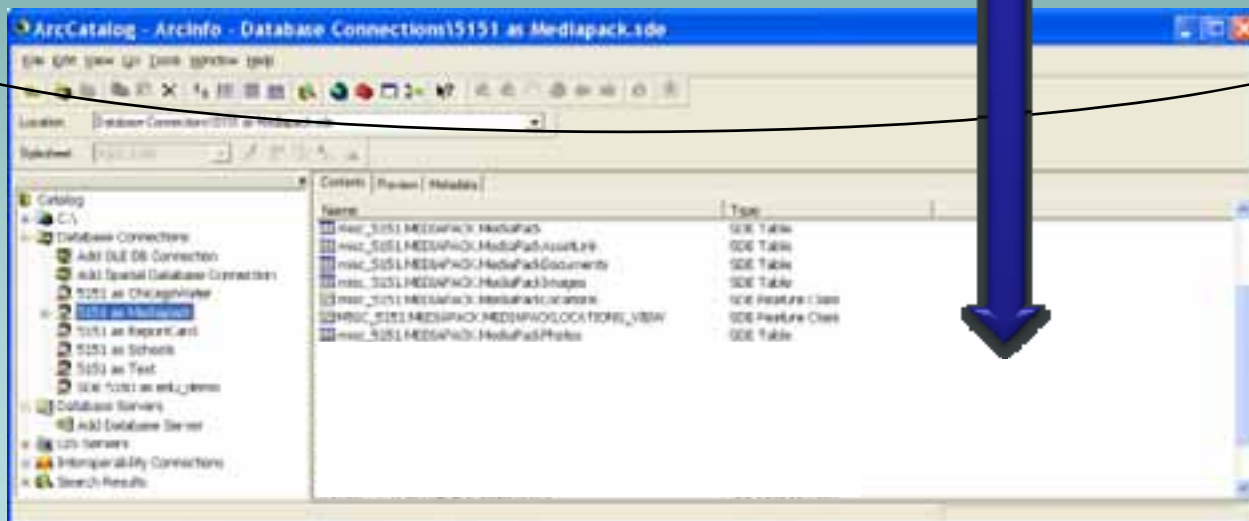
ArcCatalog - ArcInfo - Database Connections\5151 as Mediapack.sde

File Edit View Go Tools Window Help

Location: Database Connections\5151 as Mediapack.sde

Stylesheet: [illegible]

Catalog
C:\
Database Connections
Add OLE DB Connection
Add Spatial Database Connection
5151 as ChicagoWater
5151 as Mediapack
5151 as ReportCard
5151 as Schools
5151 as Test
SDE 5151 as entu_demo
Database Servers
Add Database Server
GIS Servers
Interoperability Connections
Search Results

Contents | Preview | Metadata

| Name | Type |
|---|---|
| misc_5151.MEDIAPACK.MediaPack | SDE Table |
| misc_5151.MEDIAPACK.MediaPackAssetLink | SDE Table |
| misc_5151.MEDIAPACK.MediaPackDocuments | SDE Table |
| misc_5151.MEDIAPACK.MediaPackImages | SDE Table |
| misc_5151.MEDIAPACK.MediaPackLocations | SDE Feature Class |
| MISC_5151.MEDIAPACK.MEDIAPACKLOCATIONS_VIEW | SDE Feature Class |
| misc_5151.MEDIAPACK.MediaPackPhotos | SDE Table |